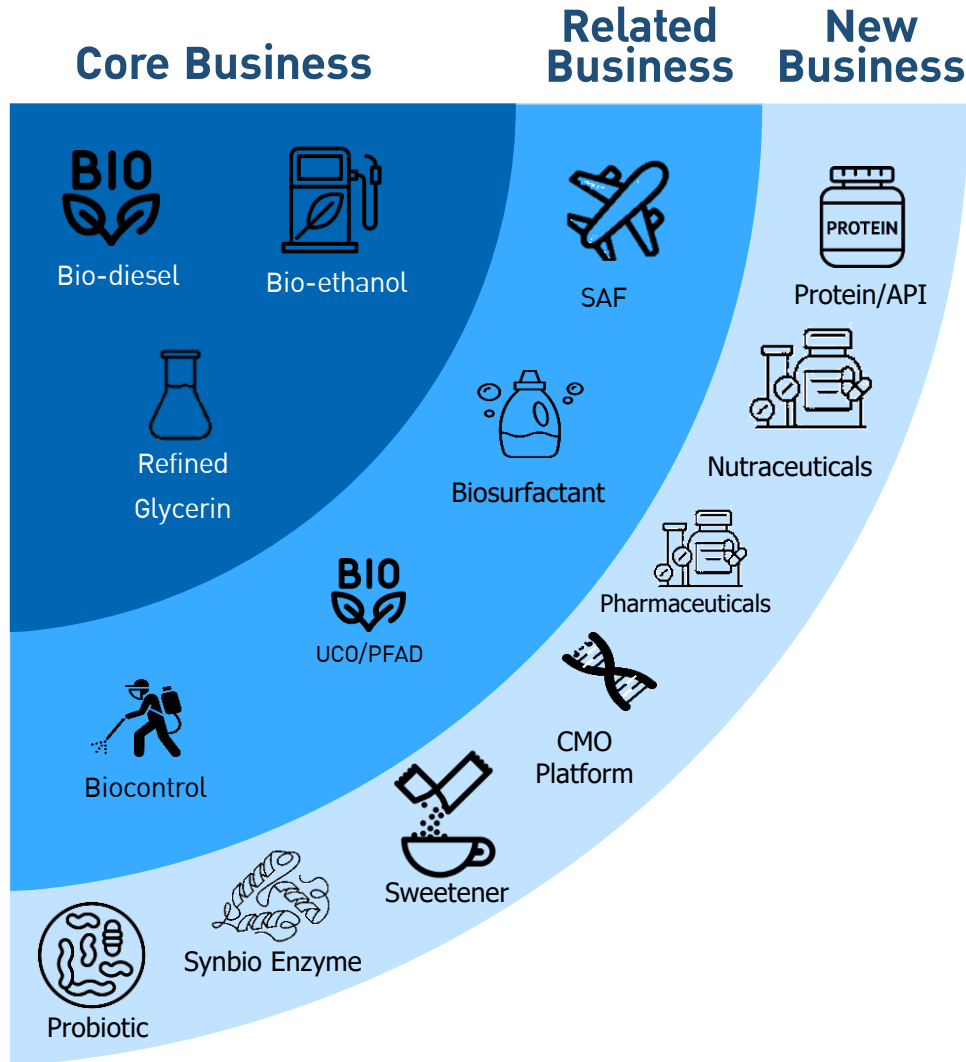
Core Business

Related Business

New Business

BIO

Bio-diesel

Bio-ethanol

Refined Glycerin

SAF

PROTEIN

Protein/API

Biosurfactant

Nutraceuticals

BIO

UCO/PFAD

Pharmaceuticals

Biocontrol

CMO Platform

Sweetener

Synbio Enzyme

Probiotic